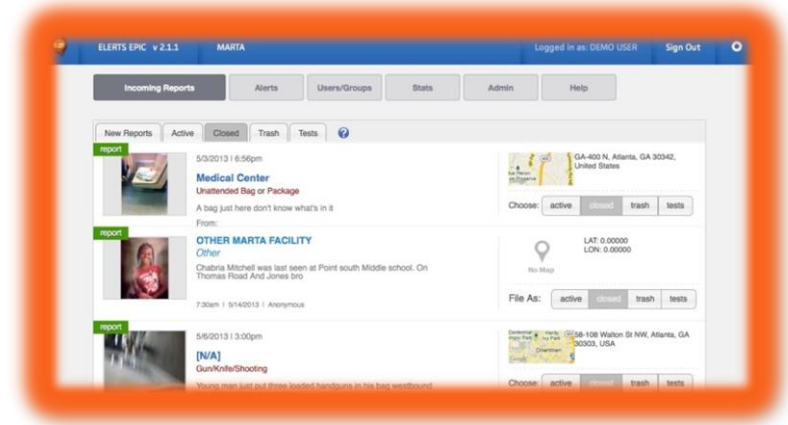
ELERTS EPIC v 2.1.1 MARTA Logged in as: DEMO USER Sign Out

Incoming Reports Alerts Users/Groups Stats Admin Help

New Reports Active Closed Trash Tests

report

5/3/2013 | 6:56pm

Medical Center

Unattended Bag or Package

A bag just here don't know what's in it

From:

GA-400 N, Atlanta, GA 30342, United States

Choose: active closed trash tests

report

OTHER MARTA FACILITY

Other

Chabria Mitchell was last seen at Point south Middle school. On Thomas Road And Jones bro

7:30am | 5/14/2013 | Anonymous

No Map

LAT: 0.00000
LON: 0.00000

File As: active closed trash tests

report

5/6/2013 | 3:00pm

[N/A]

Gun/Knife/Shooting

Young man just put three loaded handguns in his bag westbound

58-108 Walton St NW, Atlanta, GA 30303, USA

Choose: active closed trash tests